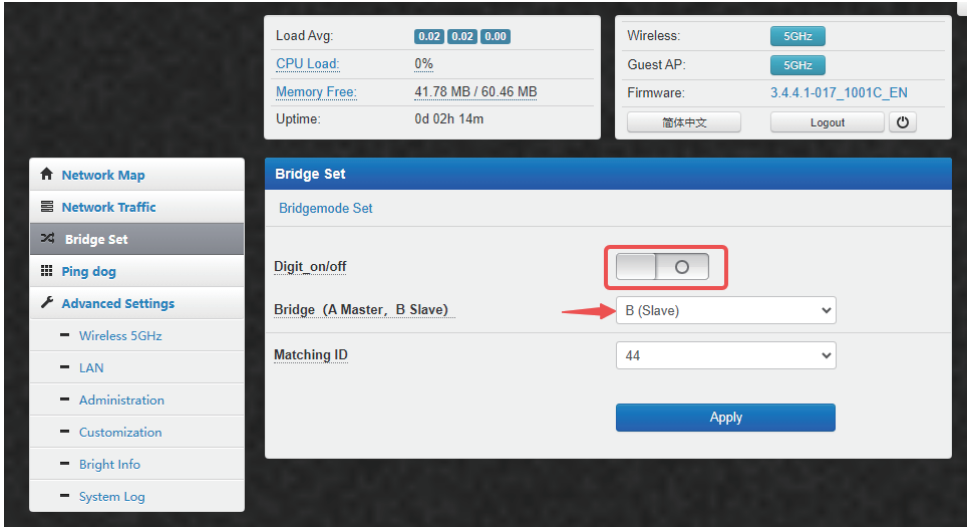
Load Avg: 0.02 0.02 0.00
CPU Load: 0%
Memory Free: 41.78 MB / 60.46 MB
Uptime: 0d 02h 14m

Wireless: 5GHz
Guest AP: 5GHz
Firmware: 3.4.4.1-017_1001C_EN
简体中文
Logout

Network Map
Network Traffic
Bridge Set
Ping dog
Advanced Settings
Wireless 5GHz
LAN
Administration
Customization
Bright Info
System Log

Bridge Set
Bridgemode Set
Digit_on/off
Bridge（A Master，B Slave）
B (Slave)
Matching ID
44
Apply